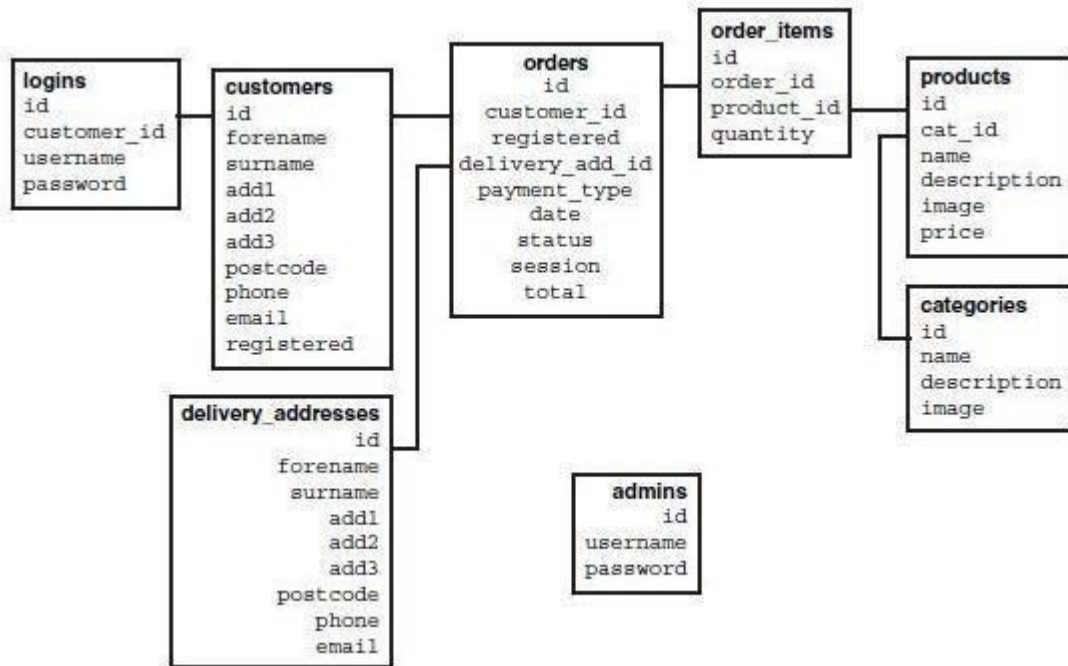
logins
id
customer_id
username
password

customers
id
forename
surname
add1
add2
add3
postcode
phone
email
registered

orders
id
customer_id
registered
delivery_add_id
payment_type
date
status
session
total

order_items
id
order_id
product_id
quantity

products
id
cat_id
name
description
image
price

categories
id
name
description
image

delivery_addresses
id
forename
surname
add1
add2
add3
postcode
phone
email

admins
id
username
password